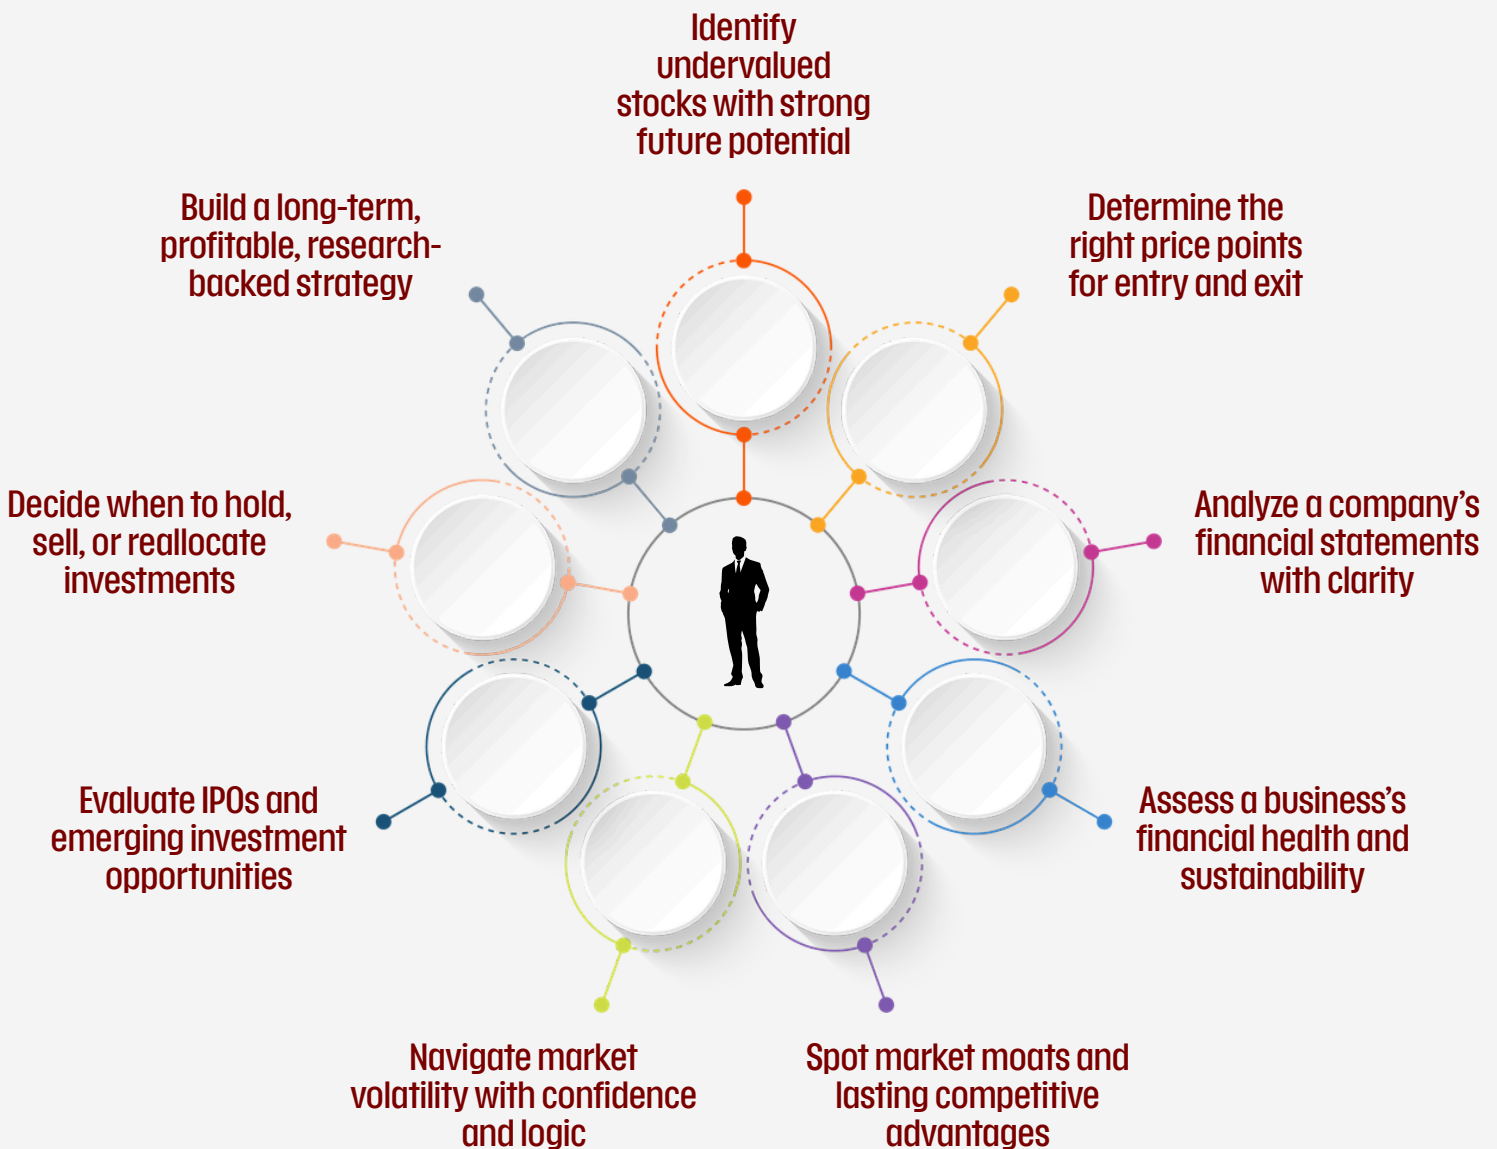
Identify undervalued stocks with strong future potential

Determine the right price points for entry and exit

Analyze a company's financial statements with clarity

Assess a business's financial health and sustainability

Spot market moats and lasting competitive advantages

Navigate market volatility with confidence and logic

Evaluate IPOs and emerging investment opportunities

Decide when to hold, sell, or reallocate investments

Build a long-term, profitable, research-backed strategy